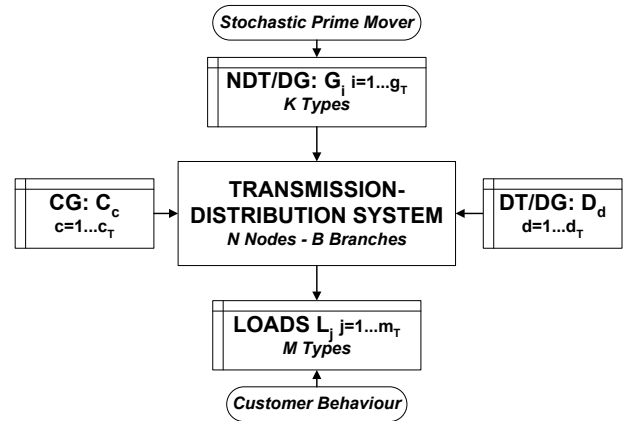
Stochastic Prime Mover

NDT/DG: $G_i$ $i=1...g_T$
K Types

CG: $C_c$
$c=1...c_T$

TRANSMISSION-DISTRIBUTION SYSTEM
N Nodes - B Branches

DT/DG: $D_d$
$d=1...d_T$

LOADS $L_j$ $j=1...m_T$
M Types

Customer Behaviour